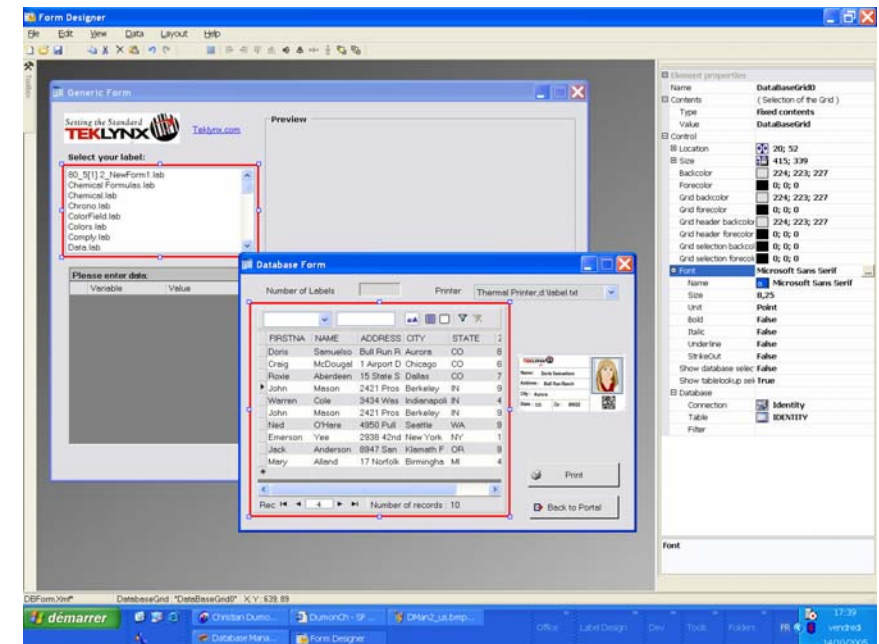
Form Designer

File Edit View Data Layout Help

Toolbox

Generic Form

Setting the Standard TEKLYNX

Teklynx.com

Preview

Select your label:

80_5[1].2_NewForm1.lab
Chemical Formulas.lab
Chemical.lab
Chrono.lab
ColorField.lab
Colors.lab
Comply.lab
Data.lab

Please enter data:

| Variable | Value |
|---|---|

Database Form

Number of Labels

Printer Thermal Printer,d:\label.txt

| FIRSTNA | NAME | ADDRESS | CITY | STATE | |
|---|---|---|---|---|---|
| Doris | Samuelso | Bull Run R | Aurora | CO | 8 |
| Craig | McDougal | 1 Airport D | Chicago | CO | 6 |
| Roxie | Aberdeen | 15 State S | Dallas | CO | 7 |
| John | Mason | 2421 Pros | Berkeley | IN | 9 |
| Warren | Cole | 3434 Wes | Indianapoli | IN | 4 |
| John | Mason | 2421 Pros | Berkeley | IN | 9 |
| Ned | O'Hare | 4950 Pull | Seattle | WA | 9 |
| Emerson | Yee | 2938 42nd | New York | NY | 1 |
| Jack | Anderson | 8947 San | Klamath F | OR | 9 |
| Mary | Alland | 17 Norfolk | Birmingha | MI | 4 |

Rec 4 Number of records : 10

Print

Back to Portal

Element properties

| | |
|---|---|
| Name | DataBaseGrid0 |
| Contents | ( Selection of the Grid ) |
| Type | fixed contents |
| Value | DataBaseGrid |
| Control | |
| Location | 20; 52 |
| Size | 415; 339 |
| Backcolor | 224; 223; 227 |
| Forecolor | 0; 0; 0 |
| Grid backcolor | 224; 223; 227 |
| Grid forecolor | 0; 0; 0 |
| Grid header backcolor | 224; 223; 227 |
| Grid header forecolor | 0; 0; 0 |
| Grid selection backcol | 0; 0; 0 |
| Grid selection forecol | 0; 0; 0 |
| Font | Microsoft Sans Serif |
| Name | Microsoft Sans Serif |
| Size | 8,25 |
| Unit | Point |
| Bold | False |
| Italic | False |
| Underline | False |
| StrikeOut | False |
| Show database selec | False |
| Show tablelookup sel | True |
| Database | |
| Connection | Identity |
| Table | IDENTITY |
| Filter | |

Font

DBForm.Xml* DatabaseGrid : "DataBaseGrid0" X,Y : 639; 89

démarrer Christian Dumo... DumonCh - SF... DMan2_us.bmp... Database Mana... Form Designer Office Label Design Dev Tools Folders FR 17:39 vendredi